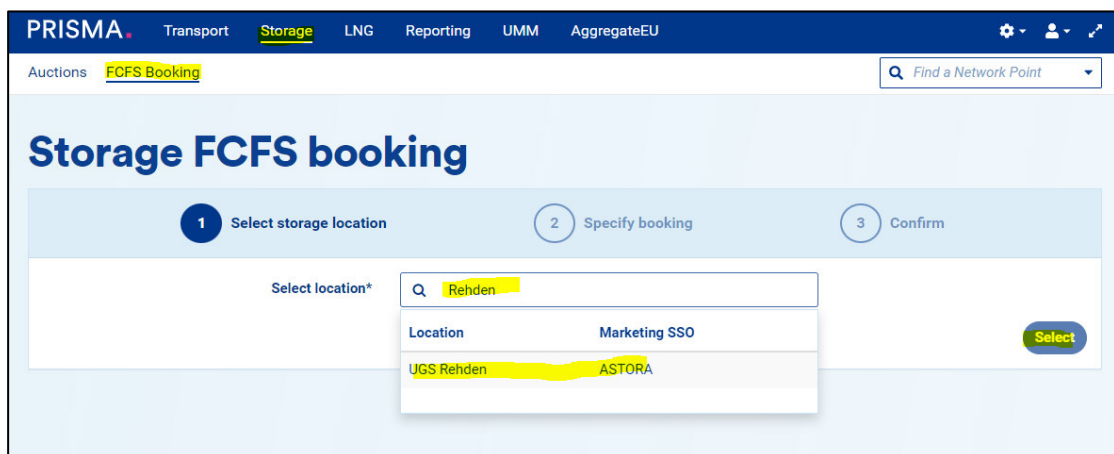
PRISMA. Transport Storage LNG Reporting UMM AggregateEU

Auctions FCFS Booking

Find a Network Point

Storage FCFS booking

1 Select storage location 2 Specify booking 3 Confirm

Select location* Rehden

| Location | Marketing SSO |
|---|---|
| UGS Rehden | ASTORA |

Select